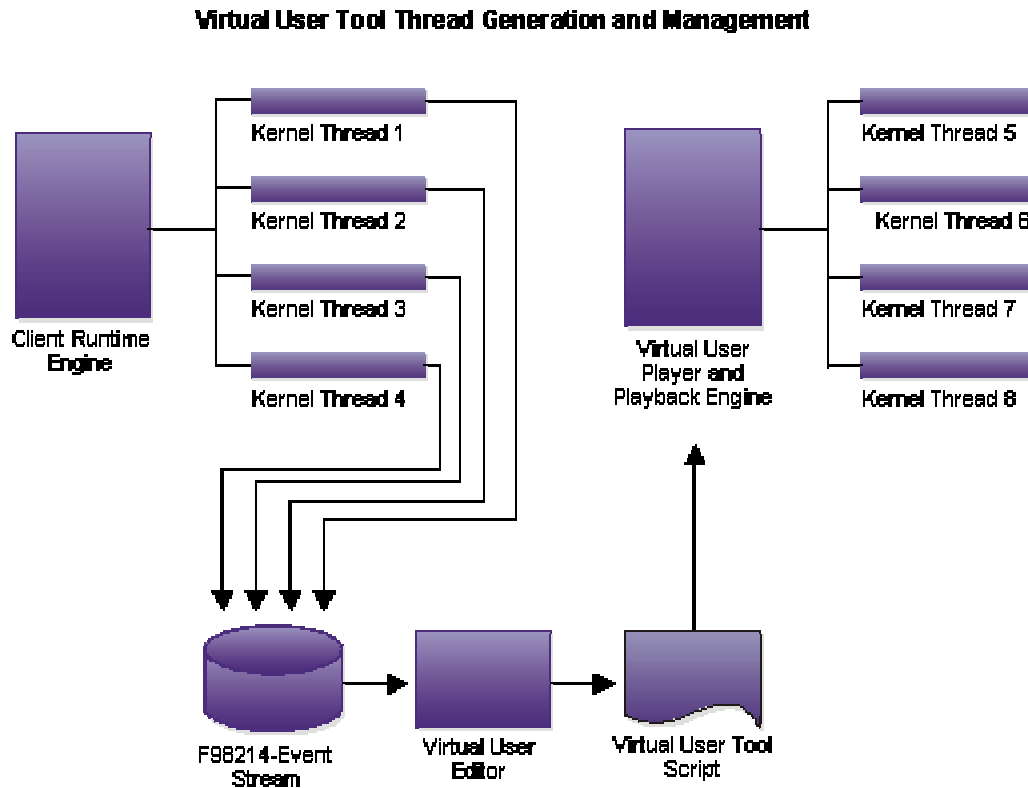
Virtual User Tool Thread Generation and Management

Kernel Thread 1

Kernel Thread 2

Kernel Thread 3

Kernel Thread 4

Client Runtime Engine

Virtual User Player and Playback Engine

Kernel Thread 5

Kernel Thread 6

Kernel Thread 7

Kernel Thread 8

F98214-Event Stream

Virtual User Editor

Virtual User Tool Script